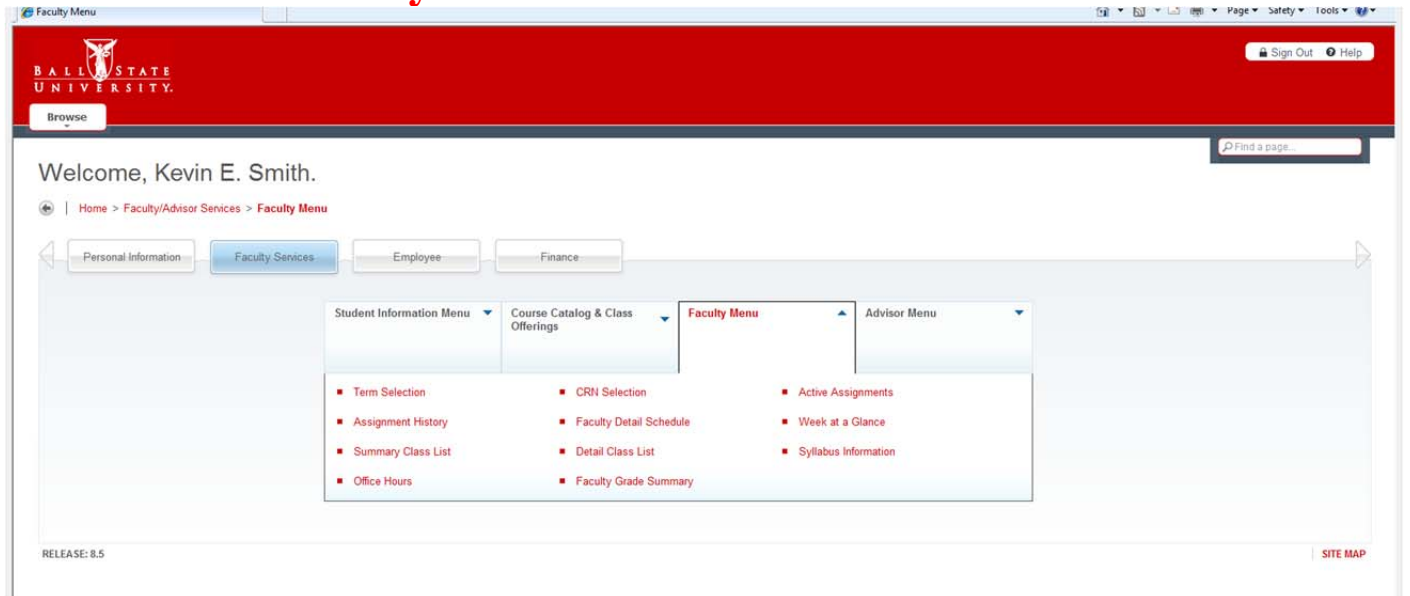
Faculty Menu

Page ▾ Safety ▾ Tools ▾

BALL STATE UNIVERSITY.

Browse

Sign Out Help

Find a page...

Welcome, Kevin E. Smith.

Home > Faculty/Advisor Services > Faculty Menu

Personal Information | Faculty Services | Employee | Finance

Student Information Menu | Course Catalog & Class Offerings | Faculty Menu | Advisor Menu

Term Selection
Assignment History
Summary Class List
Office Hours
CRN Selection
Faculty Detail Schedule
Detail Class List
Faculty Grade Summary
Active Assignments
Week at a Glance
Syllabus Information

RELEASE: 8.5

SITE MAP